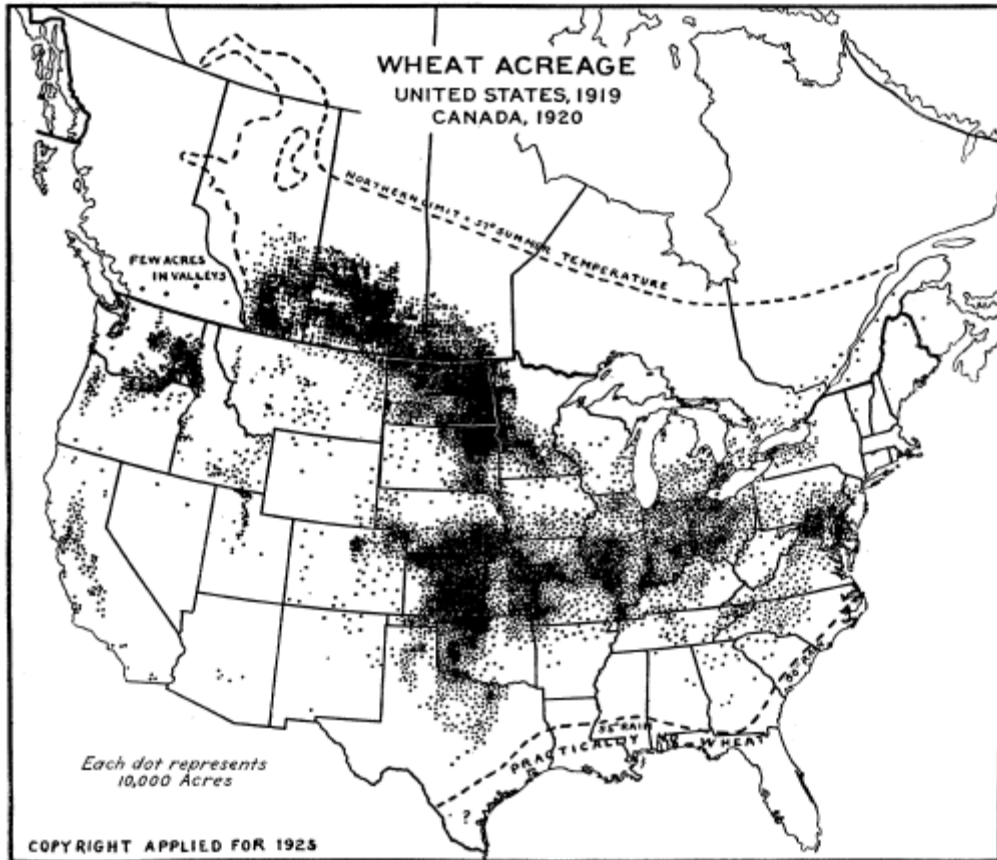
WHEAT ACREAGE
UNITED STATES, 1919
CANADA, 1920

NORTHERN LIMIT • 57° SUMMER TEMPERATURE

FEW ACRES IN VALLEYS

PRACTICALLY NO WHEAT

35" RAIN

?

Each dot represents 10,000 Acres

COPYRIGHT APPLIED FOR 1925